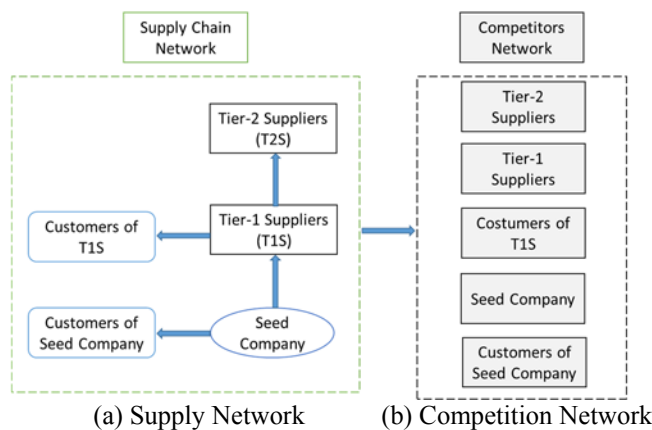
Supply Chain Network

Tier-2 Suppliers (T2S)

Customers of T1S

Tier-1 Suppliers (T1S)

Customers of Seed Company

Seed Company

Competitors Network

Tier-2 Suppliers

Tier-1 Suppliers

Costumers of T1S

Seed Company

Customers of Seed Company

(a) Supply Network

(b) Competition Network